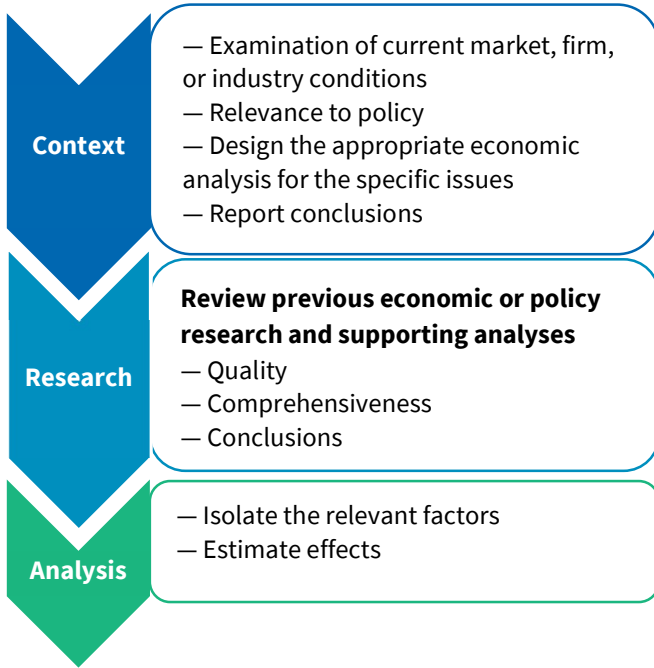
Context

— Examination of current market, firm, or industry conditions
— Relevance to policy
— Design the appropriate economic analysis for the specific issues
— Report conclusions

Research

**Review previous economic or policy research and supporting analyses**
— Quality
— Comprehensiveness
— Conclusions

Analysis

— Isolate the relevant factors
— Estimate effects